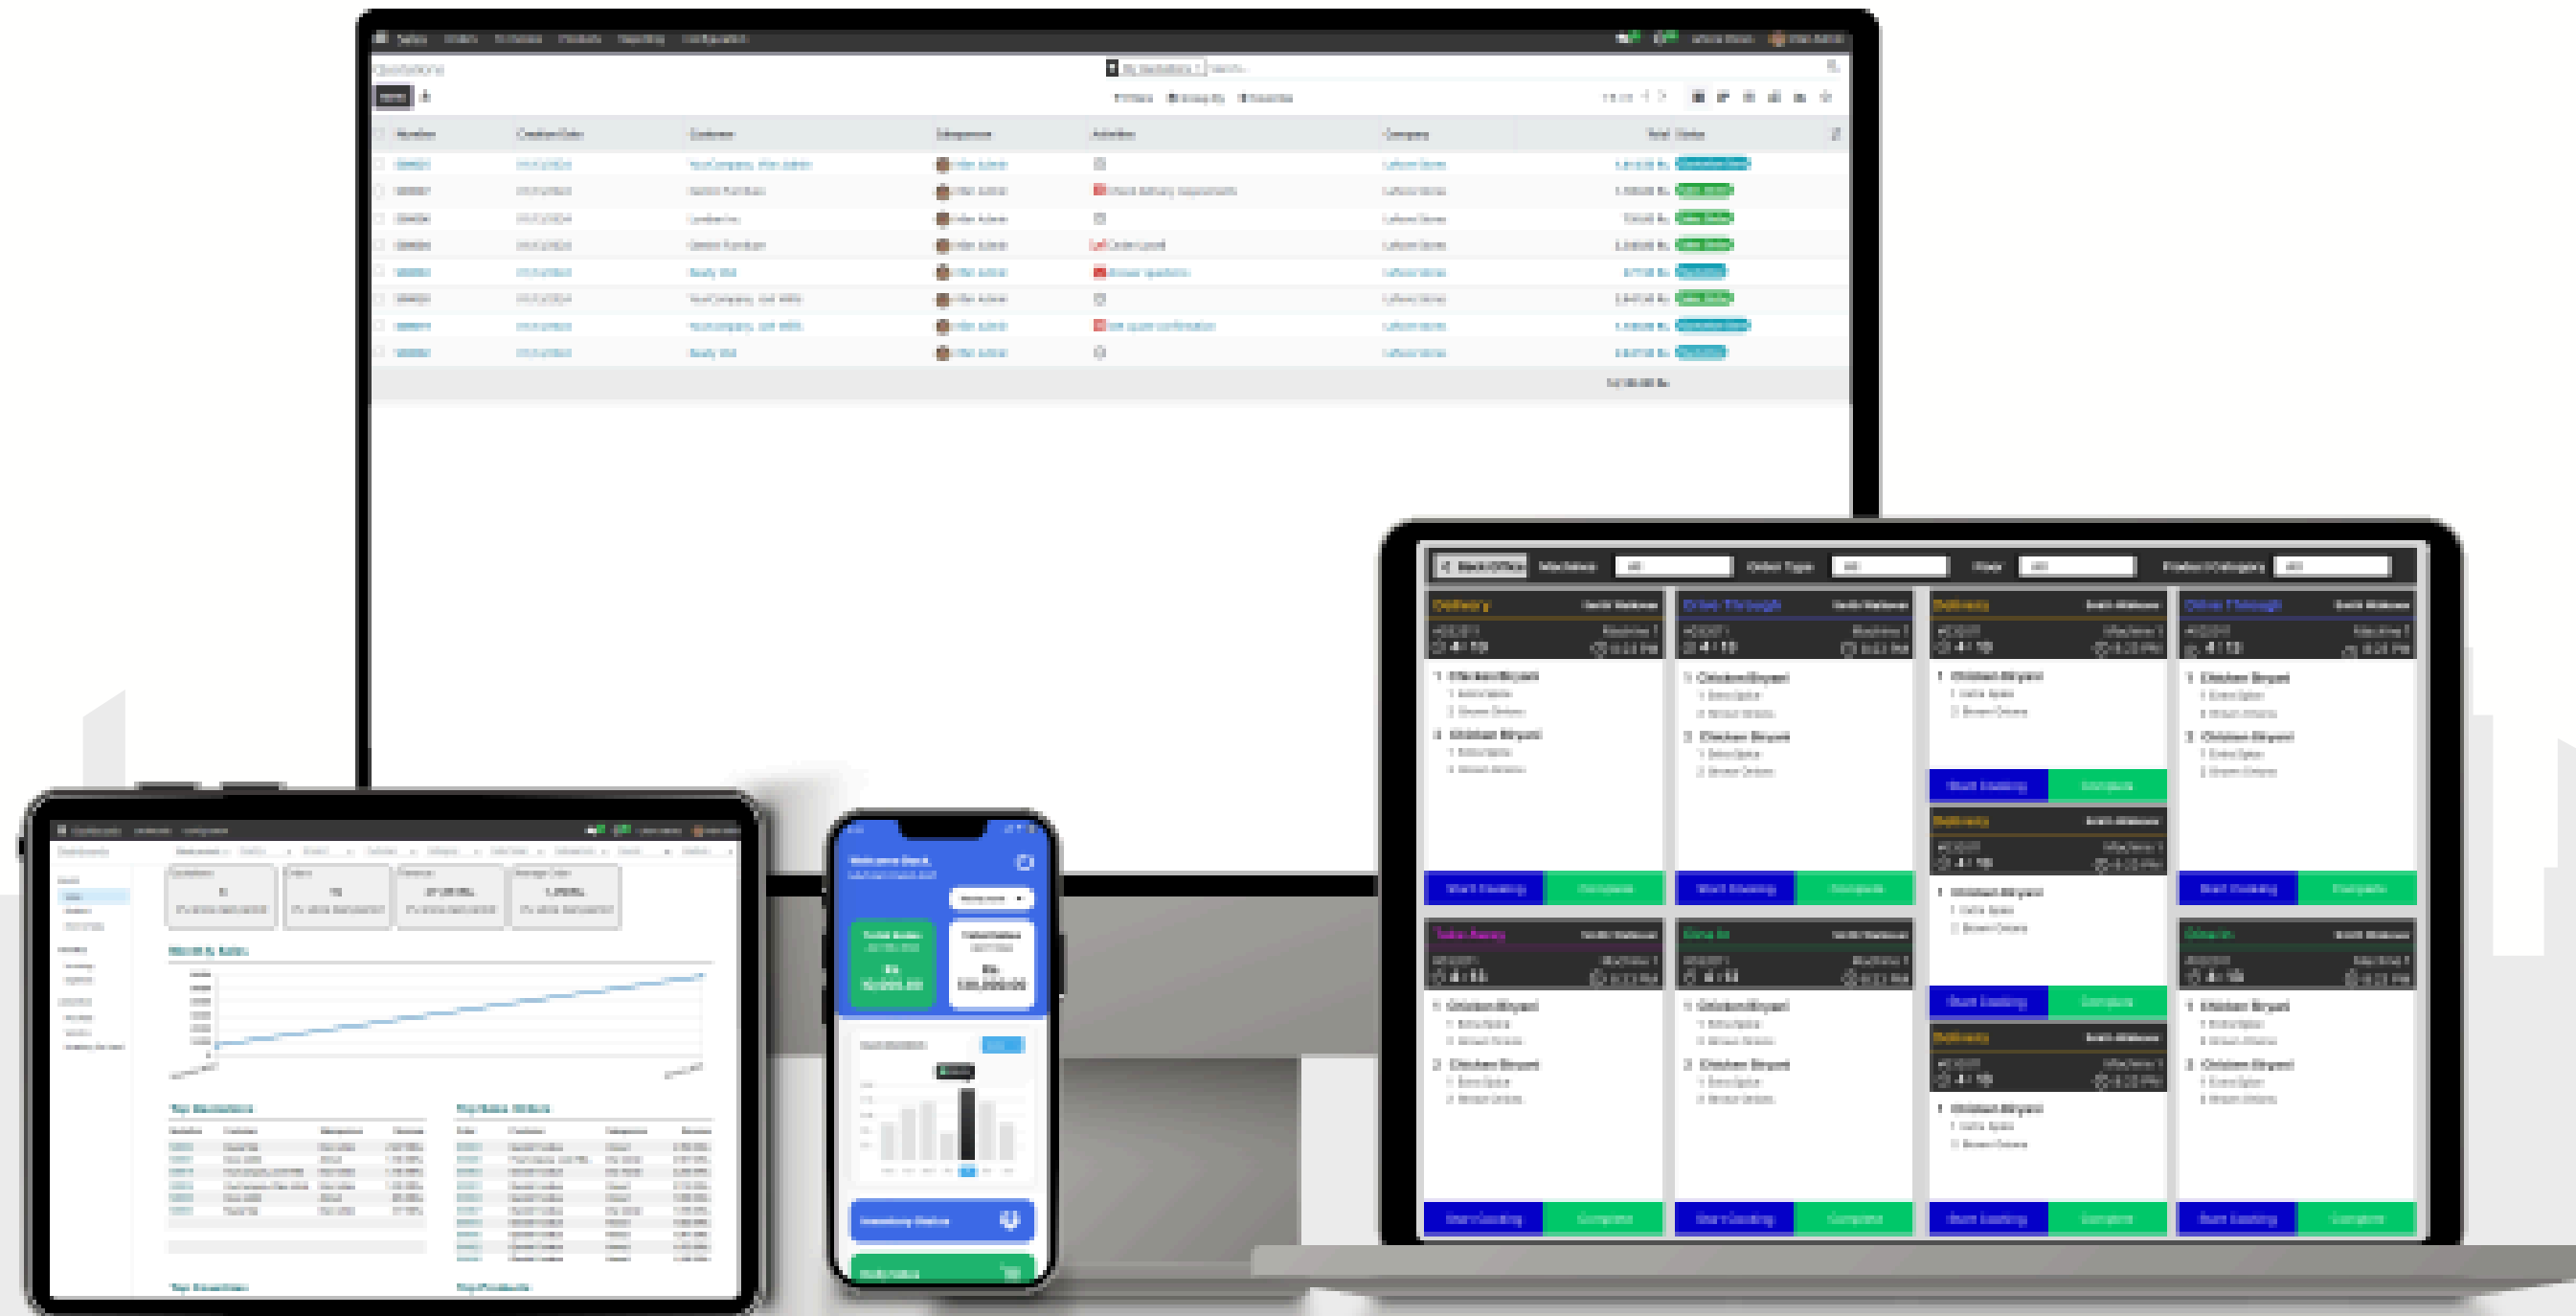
Sales Orders To Invoice Products Reporting Configuration

Quotations

New

Number Creation Date Customer Salesperson Activities Company Total Status

Back Office Waitress Order Type Floor Product Category

Delivery
1 Chicken Biryani
2 Chicken Biryani
Start Cooking Complete

Drive Through
1 Chicken Biryani
2 Chicken Biryani
Start Cooking Complete

Delivery
1 Chicken Biryani
Start Cooking Complete

Drive Through
1 Chicken Biryani
2 Chicken Biryani
Start Cooking Complete

Take Away
1 Chicken Biryani
2 Chicken Biryani
Start Cooking Complete

Dine In
1 Chicken Biryani
2 Chicken Biryani
Start Cooking Complete

Delivery
1 Chicken Biryani
Start Cooking Complete

Dine In
1 Chicken Biryani
2 Chicken Biryani
Start Cooking Complete

Dashboards

Month By Sales

Top Quotations

Top Sales Orders

Top Invoices

Top Products

Welcome Back

Total Sales

Rs

Inventory Status